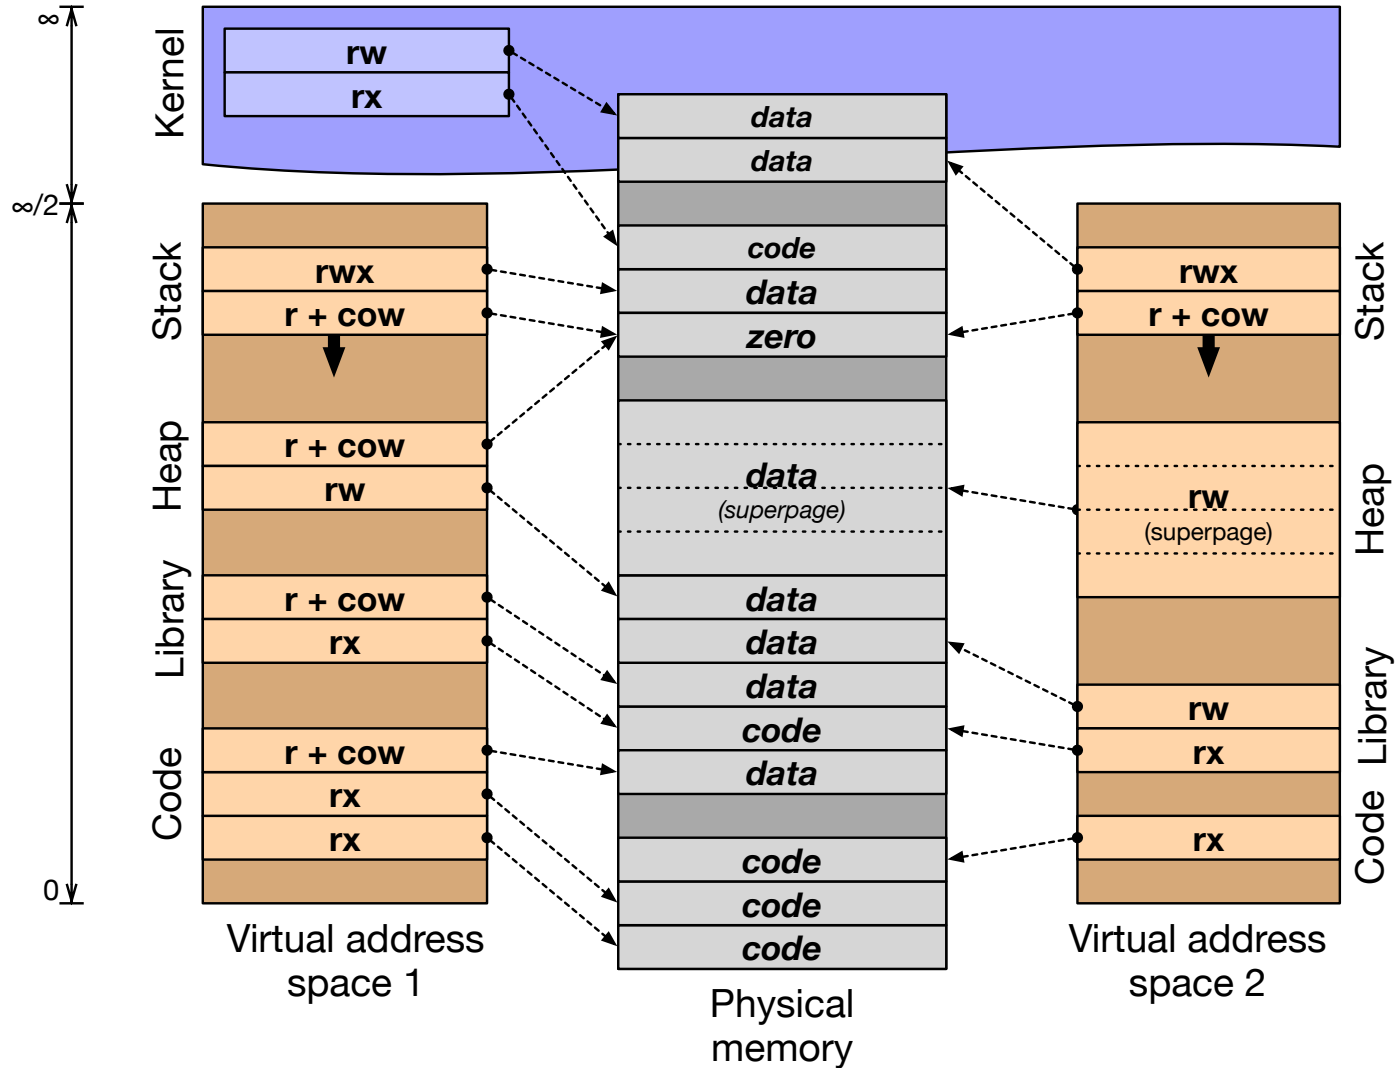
$\infty$

$\infty/2$

0

Kernel

rw

rx

Stack

rwx

r + cow

Heap

r + cow

rw

Library

r + cow

rx

Code

r + cow

rx

rx

Virtual address space 1

data

data

code

data

zero

data
(superpage)

data

data

data

code

data

code

code

code

Physical memory

Stack

rwx

r + cow

Heap

rw
(superpage)

Library

rw

rx

Code

rx

Virtual address space 2